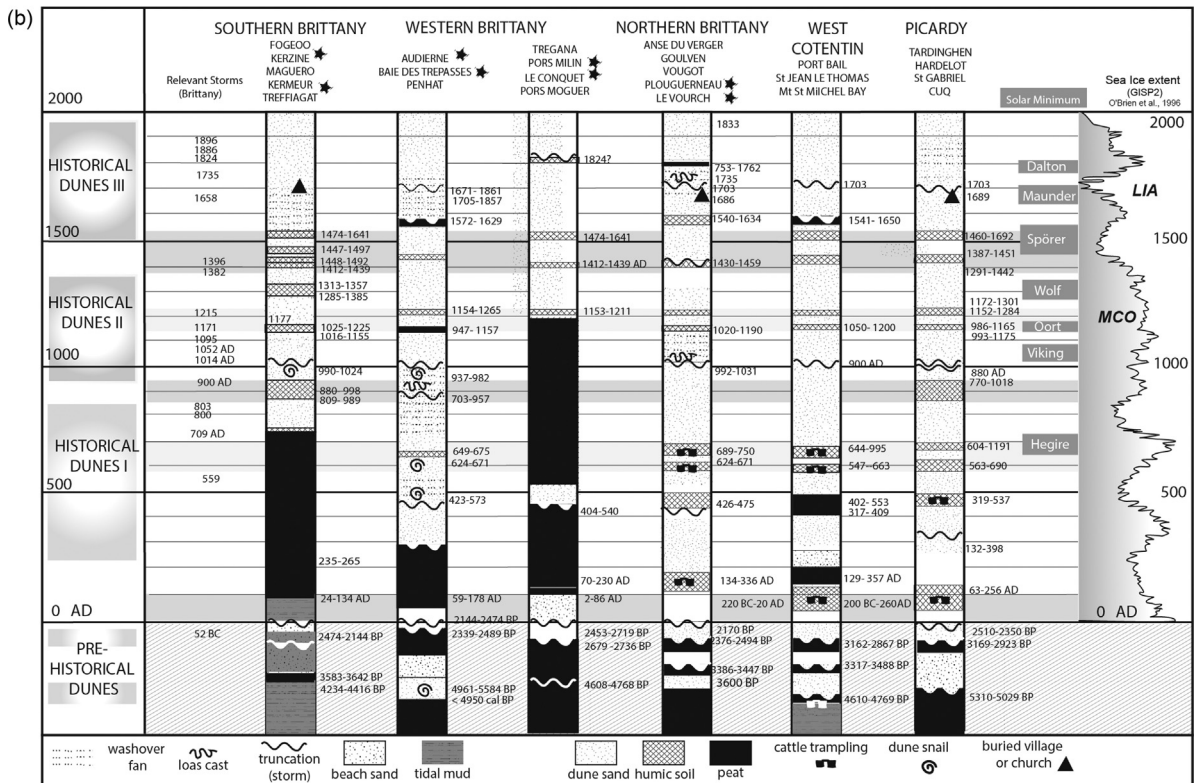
(b)

| 2000 | SOUTHERN BRITTANY | WESTERN BRITTANY | NORTHERN BRITTANY | WEST COTENTIN | PICARDY | |
|---|---|---|---|---|---|---|
| | Relevant Storms (Brittany) FOGEOO KERZINE MAGUERO KERMEUR TREFFIAGAT | AUDIERNE BAIE DES TREPASSES PENHAT / TREGANA PORS MILIN LE CONQUET PORS MOGUER | ANSE DU VERGER GOULVEN VOUGOT PLOUGUERNEAU LE VOURCH | PORT BAIL St JEAN LE THOMAS Mt St MILCHEL BAY | TARDINGHEN HARDELOT St GABRIEL CUQ | Solar Minimum / Sea Ice extent (GISP2) O'Brien et al., 1996 |

HISTORICAL DUNES III
1896
1886
1824
1735
1658

1500

HISTORICAL DUNES II
1396
1382
1215
1171
1095
1052 AD
1014 AD
1000

HISTORICAL DUNES I
900 AD
803
800
709 AD
559
500

0 AD

PRE-HISTORICAL DUNES
52 BC

Southern Brittany: 1474-1641, 1447-1497, 1448-1492, 1412-1439, 1313-1357, 1285-1385, 1177, 1025-1225, 1016-1155, 990-1024, 880-998, 809-989, 235-265, 24-134 AD, 2474-2144 BP, 3583-3642 BP, 4234-4416 BP

Western Brittany: 1671-1861, 1705-1857, 1572-1629, 1154-1265, 947-1157, 937-982, 703-957, 649-675, 624-671, 423-573, 59-178 AD, 2144-2474 BP, 2339-2489 BP, 4961-5584 BP, < 4950 cal BP

1824?, 1474-1641, 1412-1439 AD, 1153-1211, 404-540, 70-230 AD, 2-86 AD, 2453-2719 BP, 2679-2736 BP, 4608-4768 BP

Northern Brittany: 1833, 753-1762, 1735, 1703, 1686, 1540-1634, 1430-1459, 1020-1190, 992-1031, 689-750, 624-671, 426-475, 134-336 AD, 220 BC-20 AD, 2170 BP, 2376-2494 BP, 3386-3447 BP, 3600 BP

West Cotentin: 1703, 1541- 1650, 1050- 1200, 900 AD, 644-995, 547-663, 402- 553, 317- 409, 129- 357 AD, 200 BC-260AD, 3162-2867 BP, 3317-3488 BP, 4610-4769 BP

Picardy: 1703, 1689, 1460-1692, 1387-1451, 1291-1442, 1172-1301, 1152-1284, 986-1165, 993-1175, 880 AD, 770-1018, 604-1191, 563-690, 319-537, 132-398, 63-256 AD, 2510-2350 BP, 3169-2923 BP, 5310-5029 BP

Dalton
Maunder
Spörer
Wolf
Oort
Viking
Hegire

2000
LIA
1500
MCO
1000
500
0 AD

washover fan | loas cast | truncation (storm) | beach sand | tidal mud | dune sand | humic soil | peat | cattle trampling | dune snail | buried village or church